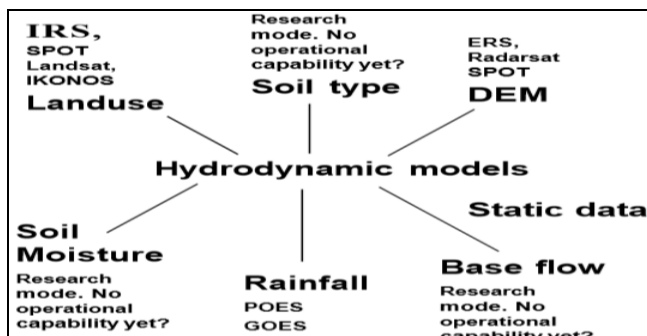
IRS,
SPOT
Landsat,
IKONOS
Landuse

Research mode. No operational capability yet?
Soil type

ERS,
Radarsat
SPOT
DEM

Hydrodynamic models

Static data

Soil Moisture
Research mode. No operational capability yet?

Rainfall
POES
GOES

Base flow
Research mode. No operational capability yet?